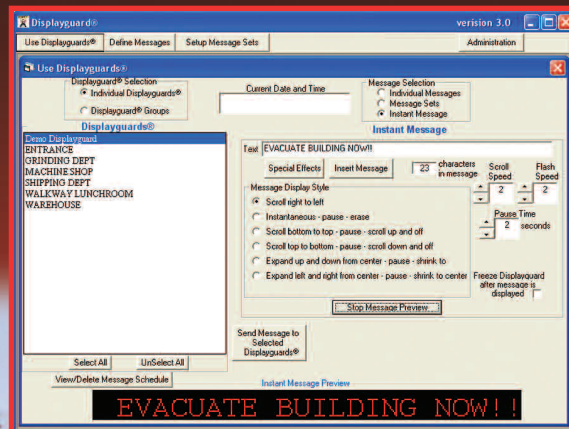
Displayguard®

version 3.0

Use Displayguards®
Define Messages
Setup Message Sets
Administration

Use Displayguards®

Displayguard® Selection
Individual Displayguards®
Displayguard® Groups

Current Date and Time

Message Selection
Individual Messages
Message Sets
Instant Message

Displayguards®

Demo Displayguard
ENTRANCE
GRINDING DEPT
MACHINE SHOP
SHIPPING DEPT
WALKWAY LUNCHROOM
WAREHOUSE

Instant Message

Text EVACUATE BUILDING NOW!!

Special Effects
Insert Message
23 characters in message

Scroll Speed 2
Flash Speed 2

Message Display Style
Scroll right to left
Instantaneous - pause - erase
Scroll bottom to top - pause - scroll up and off
Scroll top to bottom - pause - scroll down and off
Expand up and down from center - pause - shrink to
Expand left and right from center - pause - shrink to center

Pause Time 2 seconds

Freeze Displayguard after message is displayed

Stop Message Preview

Send Message to Selected Displayguards®

Select All
UnSelect All
View/Delete Message Schedule

Instant Message Preview

EVACUATE BUILDING NOW!!